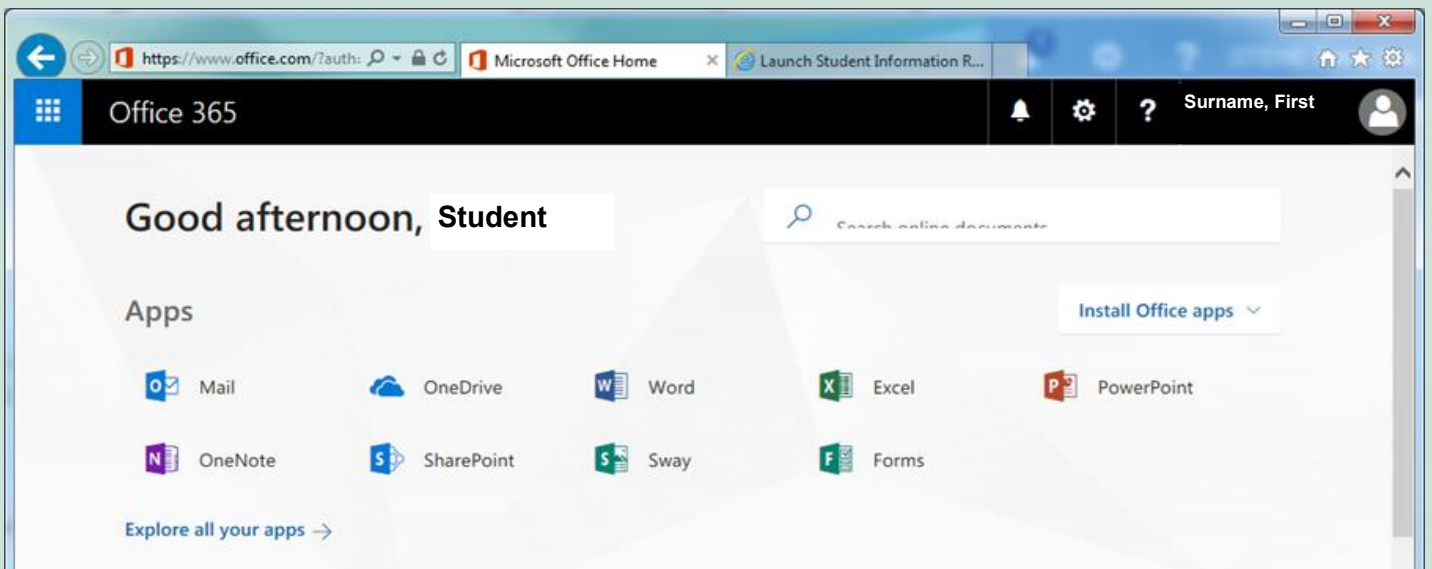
https://www.office.com/?auth:
Microsoft Office Home
Launch Student Information R...

Office 365
?
Surname, First

Good afternoon, Student

Search online documents

Apps

Install Office apps

Mail
OneDrive
Word
Excel
PowerPoint
OneNote
SharePoint
Sway
Forms

Explore all your apps →